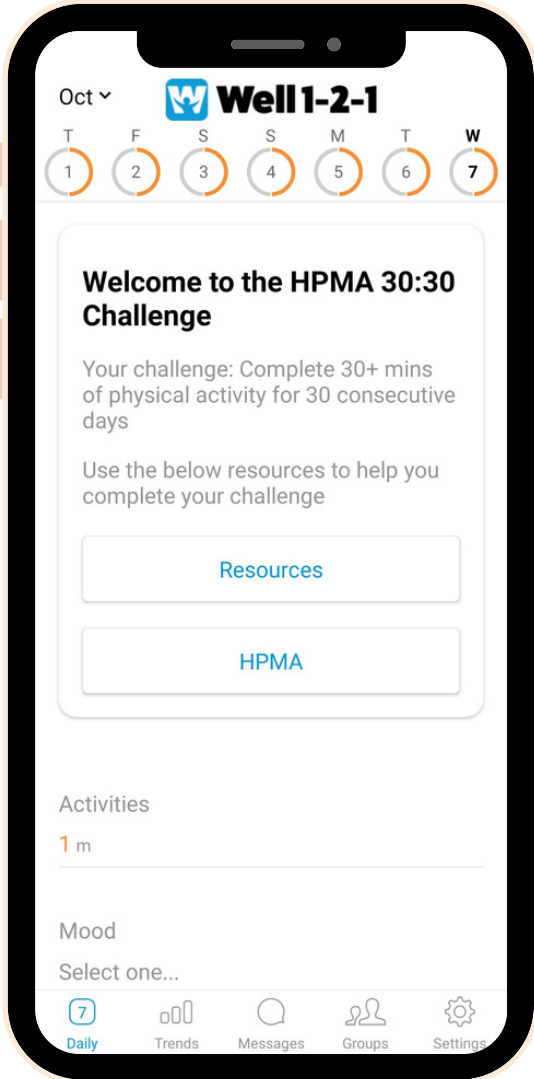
Oct
Well 1-2-1

T 1
F 2
S 3
S 4
M 5
T 6
W 7

Welcome to the HPMA 30:30 Challenge

Your challenge: Complete 30+ mins of physical activity for 30 consecutive days

Use the below resources to help you complete your challenge

Resources

HPMA

Activities
1 m

Mood
Select one...

7
Daily
Trends
Messages
Groups
Settings